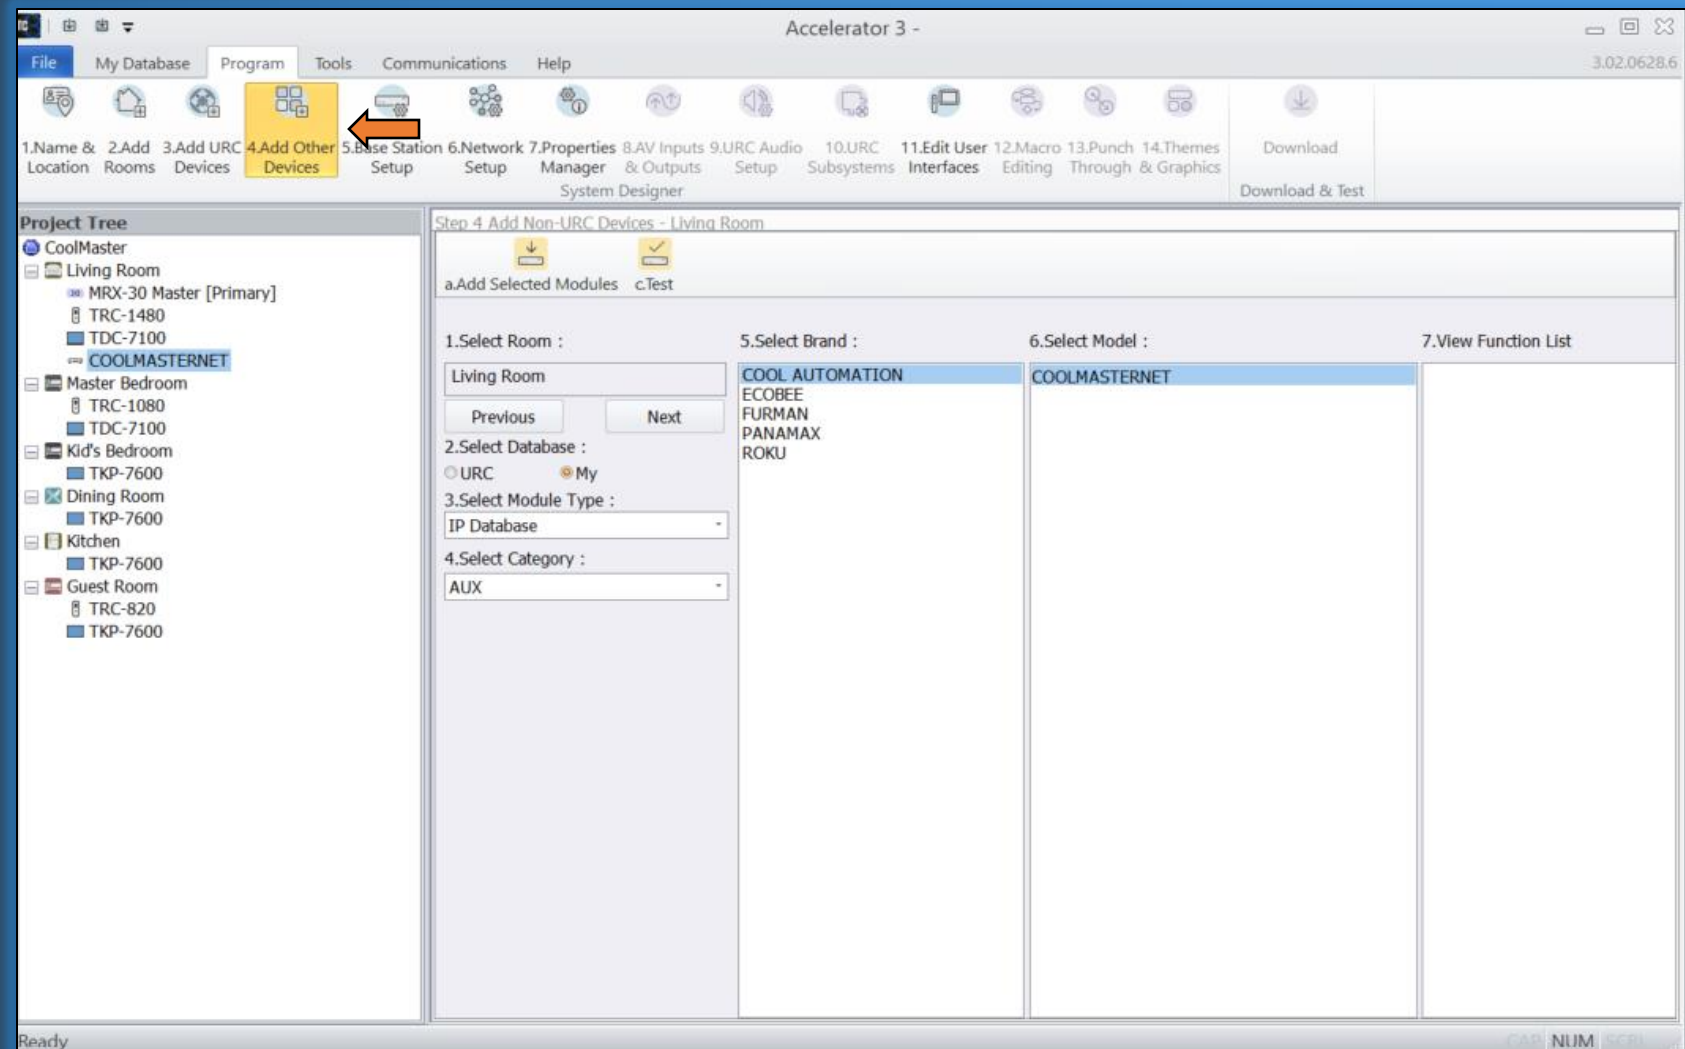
Accelerator 3 -

File My Database Program Tools Communications Help 3.02.0628.6

1.Name & Location 2.Add Rooms 3.Add URC Devices 4.Add Other Devices 5.Base Station Setup 6.Network Setup 7.Properties Manager 8.AV Inputs & Outputs 9.URC Audio Setup 10.URC Subsystems 11.Edit User Interfaces 12.Macro Editing 13.Punch Through 14.Themes & Graphics Download

System Designer Download & Test

Project Tree
CoolMaster
Living Room
MRX-30 Master [Primary]
TRC-1480
TDC-7100
COOLMASTERNET
Master Bedroom
TRC-1080
TDC-7100
Kid's Bedroom
TKP-7600
Dining Room
TKP-7600
Kitchen
TKP-7600
Guest Room
TRC-820
TKP-7600

Step 4 Add Non-URC Devices - Living Room

a.Add Selected Modules c.Test

1.Select Room :
Living Room
Previous Next
2.Select Database :
URC My
3.Select Module Type :
IP Database
4.Select Category :
AUX

5.Select Brand :
COOL AUTOMATION
ECOBEE
FURMAN
PANAMAX
ROKU

6.Select Model :
COOLMASTERNET

7.View Function List

Ready NUM